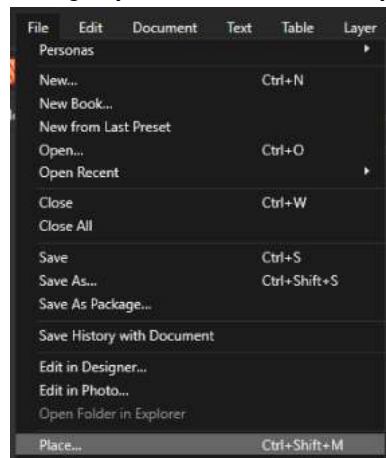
File Edit Document Text Table Layer
Personas
New... Ctrl+N
New Book...
New from Last Preset
Open... Ctrl+O
Open Recent
Close Ctrl+W
Close All
Save Ctrl+S
Save As... Ctrl+Shift+S
Save As Package...
Save History with Document
Edit in Designer...
Edit in Photo...
Open Folder in Explorer
Place... Ctrl+Shift+M